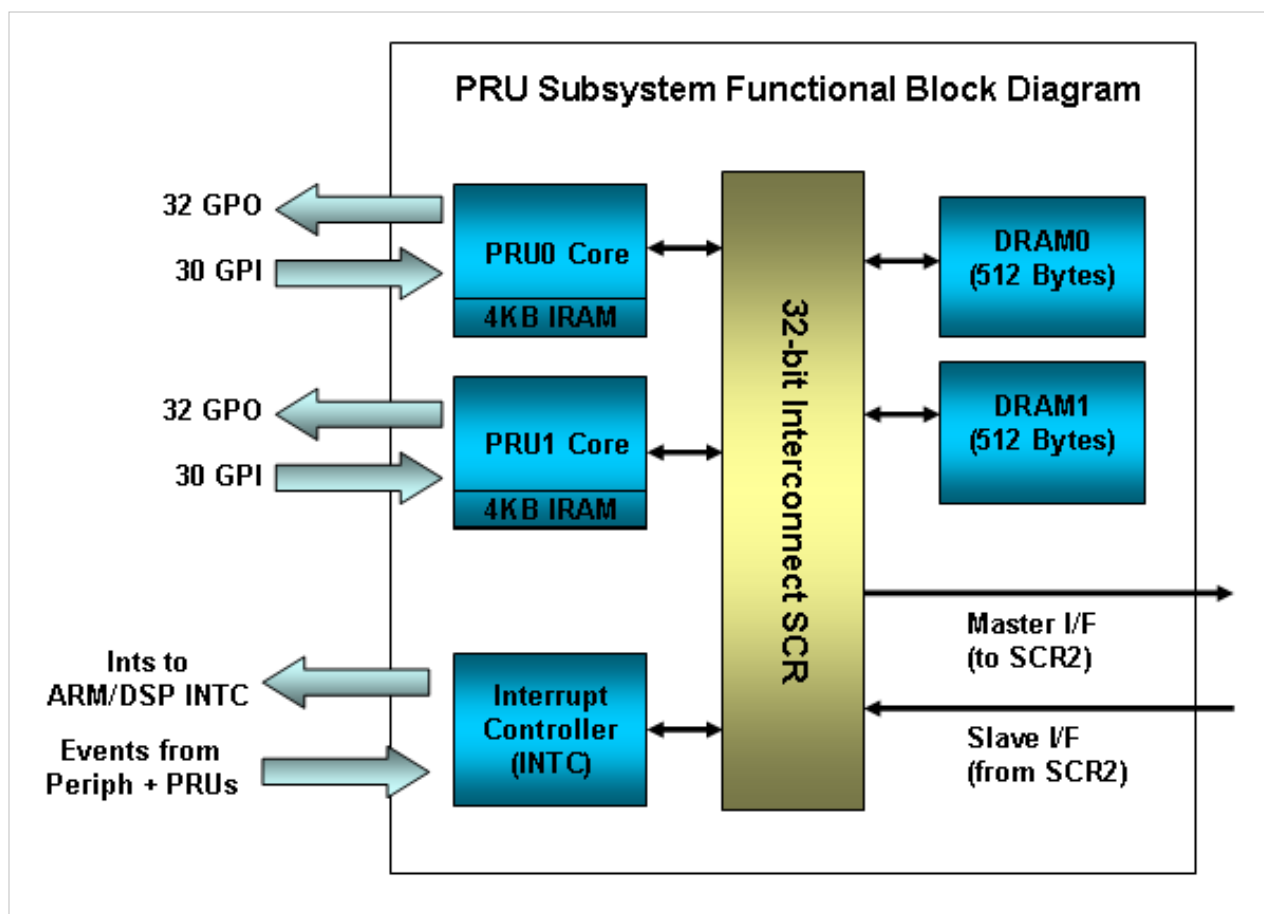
PRU Subsystem Functional Block Diagram

32 GPO

30 GPI

PRU0 Core

4KB IRAM

32 GPO

30 GPI

PRU1 Core

4KB IRAM

Ints to ARM/DSP INTC

Events from Periph + PRUs

Interrupt Controller (INTC)

32-bit Interconnect SCR

DRAM0 (512 Bytes)

DRAM1 (512 Bytes)

Master I/F (to SCR2)

Slave I/F (from SCR2)